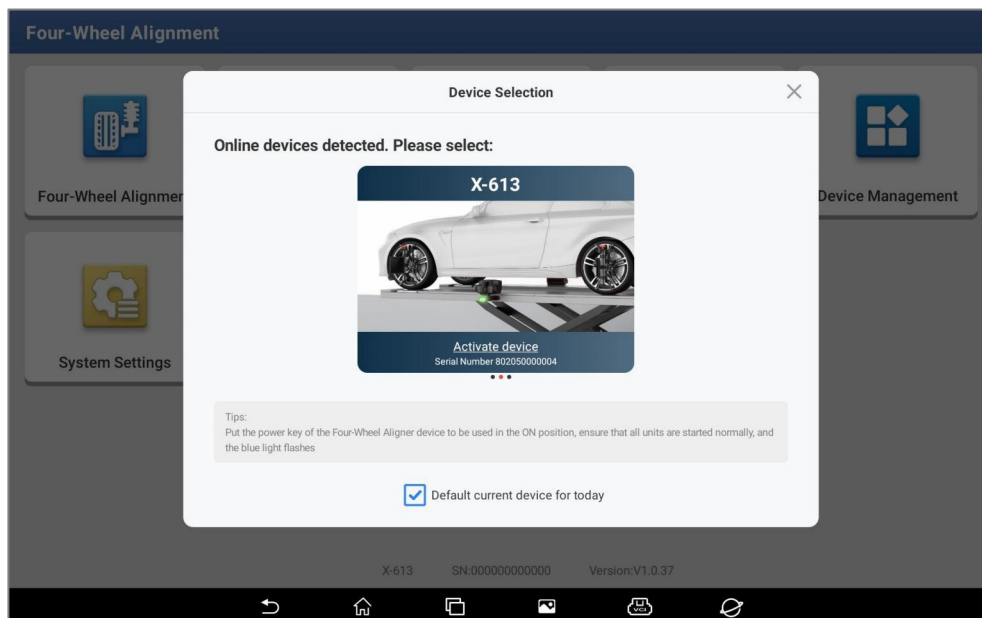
Four-Wheel Alignment

Four-Wheel Alignmer

Device Management

System Settings

Device Selection

Online devices detected. Please select:

X-613

Activate device
Serial Number 802050000004

Tips:
Put the power key of the Four-Wheel Aligner device to be used in the ON position, ensure that all units are started normally, and the blue light flashes

Default current device for today

X-613 SN:000000000000 Version:V1.0.37

VCI